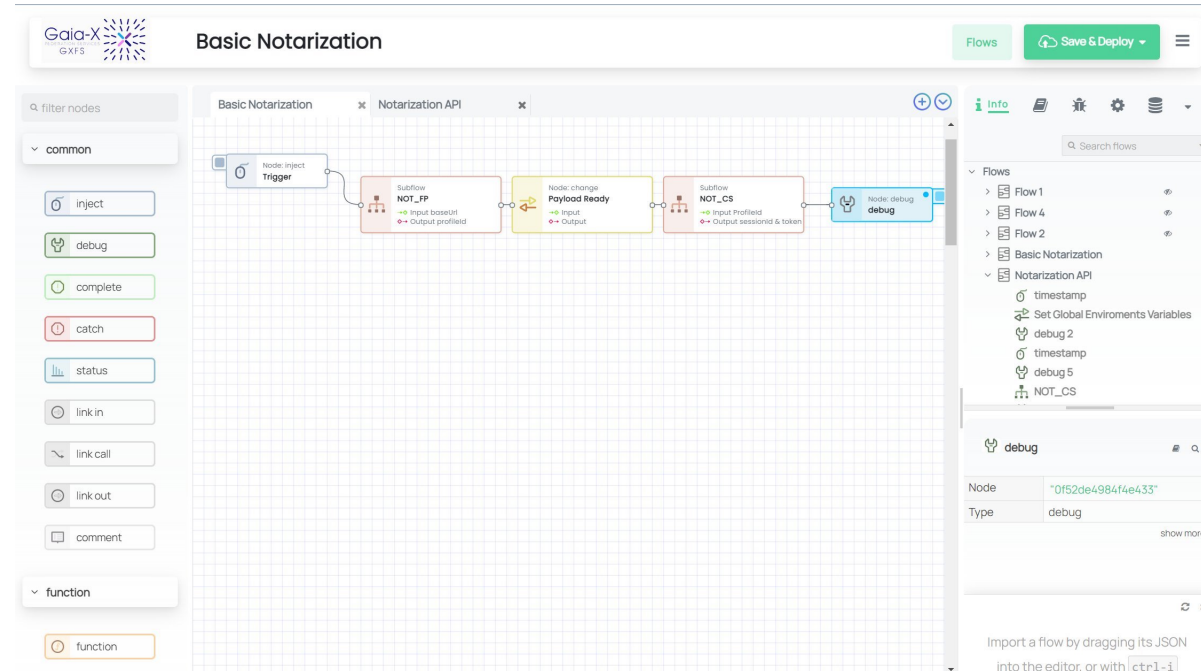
Gaia-X GXFS

Basic Notarization

Flows

Save & Deploy

filter nodes

common

inject

debug

complete

catch

status

link in

link call

link out

comment

function

function

Basic Notarization

Notarization API

Node: inject
Trigger

Subflow
NOT_FP
Input baseUrl
Output profileId

Node: change
Payload Ready
Input
Output

Subflow
NOT_CS
Input ProfileId
Output sessionId & token

Node: debug
debug

Info

Search flows

Flows

Flow 1

Flow 4

Flow 2

Basic Notarization

Notarization API

timestamp

Set Global Enviroments Variables

debug 2

timestamp

debug 5

NOT_CS

debug

| Node | "0f52de4984f4e433" |
|---|---|
| Type | debug |

show mor

Import a flow by dragging its JSON into the editor, or with ctrl-i